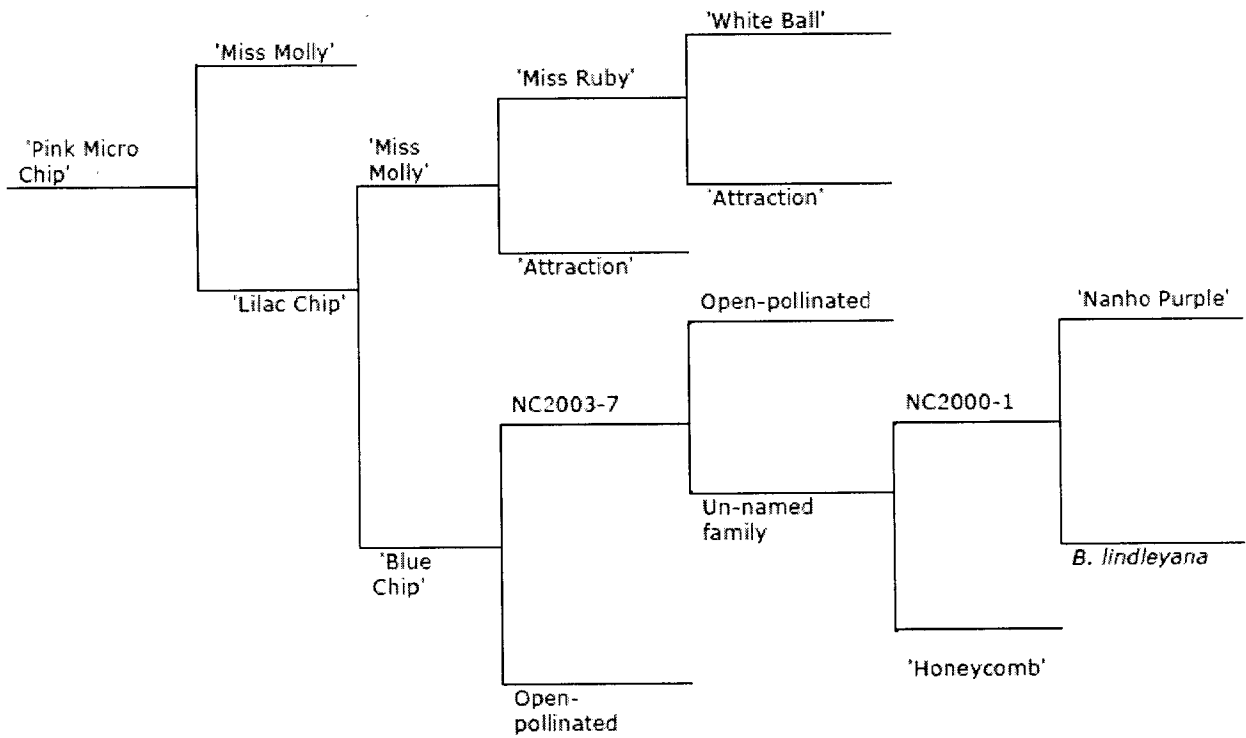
'Pink Micro Chip'

'Miss Molly'

'Lilac Chip'

'Miss Molly'

'Miss Ruby'

'White Ball'

'Attraction'

'Attraction'

'Blue Chip'

NC2003-7

Open-pollinated

Un-named family

NC2000-1

'Nanho Purple'

*B. lindleyana*

'Honeycomb'

Open-pollinated